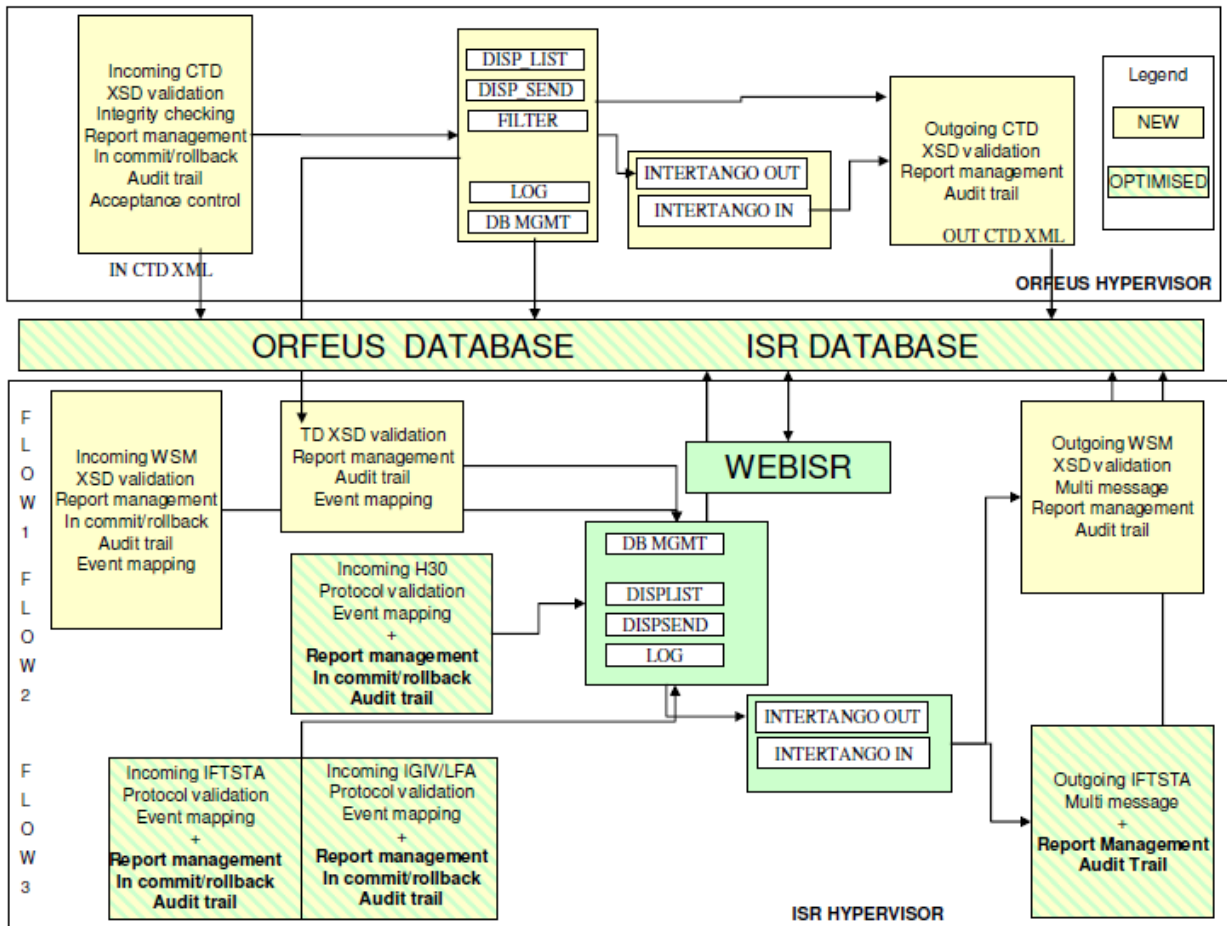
Incoming CTD
XSD validation
Integrity checking
Report management
In commit/rollback
Audit trail
Acceptance control

IN CTD XML

DISP_LIST
DISP_SEND
FILTER
LOG
DB MGMT

INTERTANGO OUT
INTERTANGO IN

Outgoing CTD
XSD validation
Report management
Audit trail
OUT CTD XML

Legend
NEW
OPTIMISED

ORFEUS HYPERVISOR

ORFEUS DATABASE ISR DATABASE

F L O W 1

Incoming WSM
XSD validation
Report management
In commit/rollback
Audit trail
Event mapping

TD XSD validation
Report management
Audit trail
Event mapping

WEBISR

Outgoing WSM
XSD validation
Multi message
Report management
Audit trail

F L O W 2

Incoming H30
Protocol validation
Event mapping
+
**Report management**
**In commit/rollback**
**Audit trail**

DB MGMT
DISPLIST
DISPSEND
LOG

INTERTANGO OUT
INTERTANGO IN

F L O W 3

Incoming IFTSTA
Protocol validation
Event mapping
+
**Report management**
**In commit/rollback**
**Audit trail**

Incoming IGIV/LFA
Protocol validation
Event mapping
+
**Report management**
**In commit/rollback**
**Audit trail**

Outgoing IFTSTA
Multi message
+
**Report Management**
**Audit Trail**

ISR HYPERVISOR